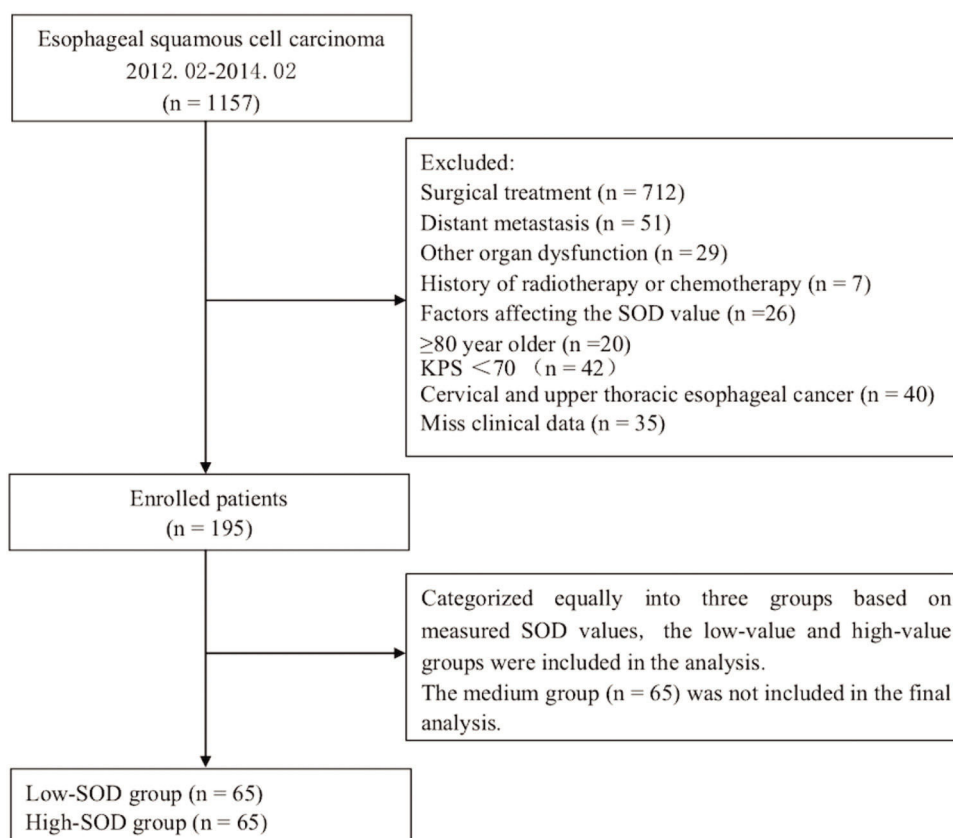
Esophageal squamous cell carcinoma
2012. 02-2014. 02
(n = 1157)

Excluded:
Surgical treatment (n = 712)
Distant metastasis (n = 51)
Other organ dysfunction (n = 29)
History of radiotherapy or chemotherapy (n = 7)
Factors affecting the SOD value (n =26)
≥80 year older (n =20)
KPS ＜70 （n = 42）
Cervical and upper thoracic esophageal cancer (n = 40)
Miss clinical data (n = 35)

Enrolled patients
(n = 195)

Categorized equally into three groups based on measured SOD values, the low-value and high-value groups were included in the analysis.
The medium group (n = 65) was not included in the final analysis.

Low-SOD group (n = 65)
High-SOD group (n = 65)